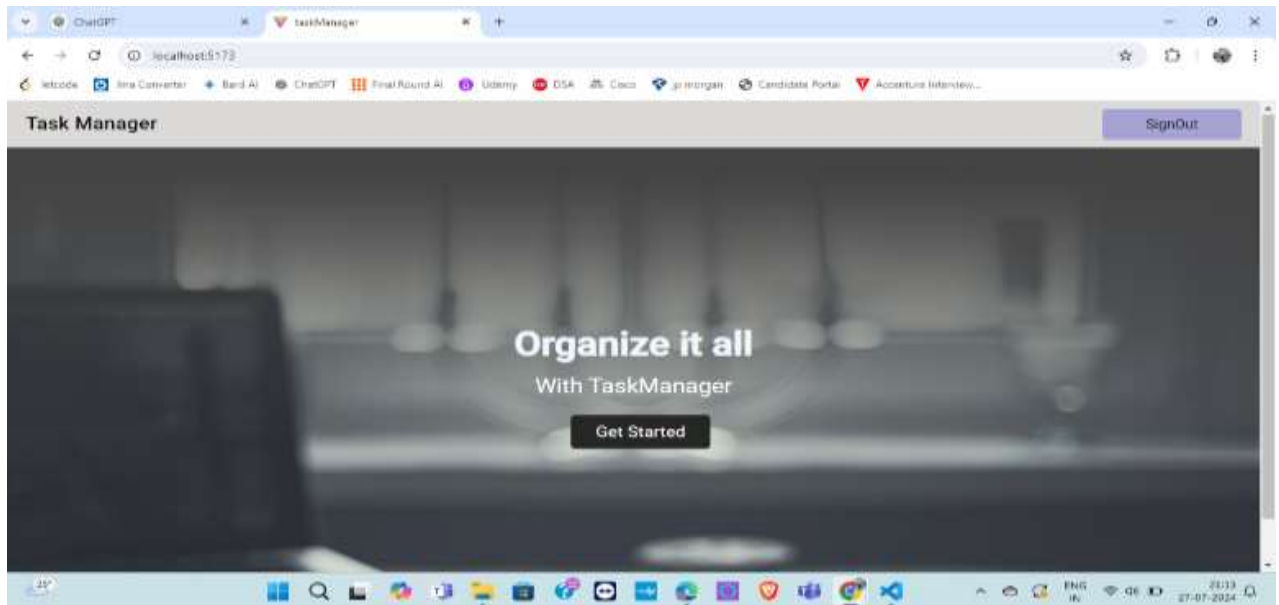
ChatGPT
taskManager
localhost:5173
leetcode Jira Converter Bard AI ChatGPT Final Round AI Udemy DSA Coco jp morgan Candidate Portal Accenture Interview...

Task Manager
SignOut

Organize it all
With TaskManager
Get Started

25°
ENG IN
21:13
27-07-2024